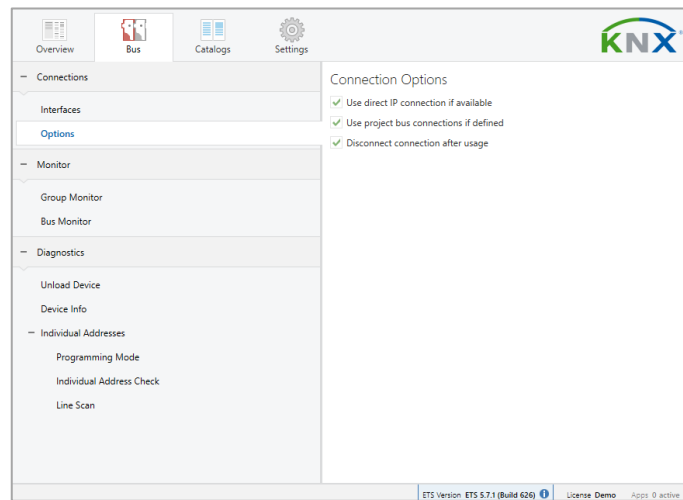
Overview
Bus
Catalogs
Settings

KNX

− Connections
Interfaces
Options
− Monitor
Group Monitor
Bus Monitor
− Diagnostics
Unload Device
Device Info
− Individual Addresses
Programming Mode
Individual Address Check
Line Scan

Connection Options
✓ Use direct IP connection if available
✓ Use project bus connections if defined
✓ Disconnect connection after usage

ETS Version ETS 5.7.1 (Build 626)
License Demo
Apps 0 active